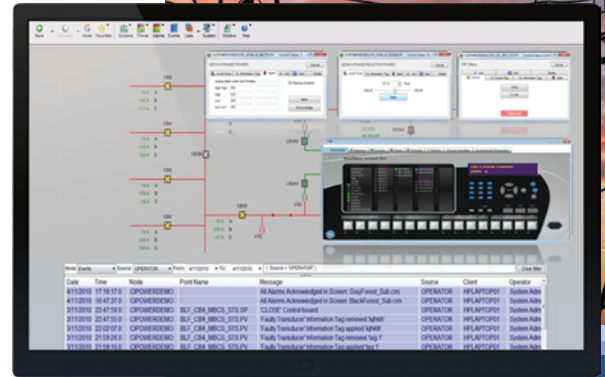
Back Forward Home Favorites Dynamics Trends Alarms Events Lists System Windows Help

CB3
CB4
CB5
CB6
CB7
CB8

| Date | Time | Node | Point Name | Message | Source | Client | Operator |
|---|---|---|---|---|---|---|---|
| 4/11/2010 | 17:16:17.0 | CIPOWERDEMO | | All Alarms Acknowledged in Screen: GrayForest_Sub.cim | OPERATOR | HPLAPTOP01 | System Adm |
| 4/11/2010 | 16:47:37.0 | CIPOWERDEMO | | All Alarms Acknowledged in Screen: BlackForest_Sub.cim | OPERATOR | HPLAPTOP01 | System Adm |
| 3/11/2010 | 22:47:59.0 | CIPOWERDEMO | BLF_CB4_MBCS_STS.SP | 'CLOSE' Control Issued | OPERATOR | HPLAPTOP01 | System Adm |
| 3/11/2010 | 22:47:55.0 | CIPOWERDEMO | BLF_CB4_MBCS_STS.PV | 'Faulty Transducer' Information Tag removed 'kjhkh' | OPERATOR | HPLAPTOP01 | System Adm |
| 3/11/2010 | 22:02:07.0 | CIPOWERDEMO | BLF_CB4_MBCS_STS.PV | 'Faulty Transducer' Information Tag applied 'kjhkh' | OPERATOR | HPLAPTOP01 | System Adm |
| 3/11/2010 | 21:58:24.0 | CIPOWERDEMO | BLF_CB4_MBCS_STS.PV | 'Faulty Transducer' Information Tag removed 'fsg f' | OPERATOR | HPLAPTOP01 | System Adm |
| 3/11/2010 | 21:58:21.0 | CIPOWERDEMO | BLF_CB4_MBCS_STS.PV | 'Faulty Transducer' Information Tag applied 'fsg f' | OPERATOR | HPLAPTOP01 | System Adm |

Clear filter